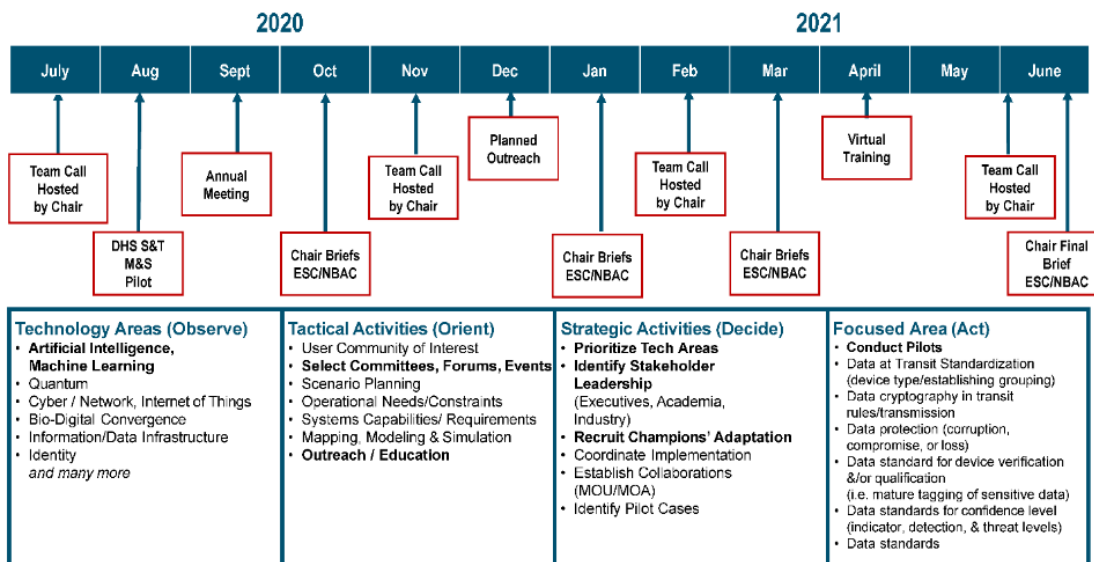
2020

2021

| July | Aug | Sept | Oct | Nov | Dec | Jan | Feb | Mar | April | May | June |
|---|---|---|---|---|---|---|---|---|---|---|---|

Team Call Hosted by Chair

DHS S&T M&S Pilot

Annual Meeting

Chair Briefs ESC/NBAC

Team Call Hosted by Chair

Planned Outreach

Chair Briefs ESC/NBAC

Team Call Hosted by Chair

Chair Briefs ESC/NBAC

Virtual Training

Team Call Hosted by Chair

Chair Final Brief ESC/NBAC

Technology Areas (Observe)
• Artificial Intelligence, Machine Learning
• Quantum
• Cyber / Network, Internet of Things
• Bio-Digital Convergence
• Information/Data Infrastructure
• Identity
and many more

Tactical Activities (Orient)
• User Community of Interest
• Select Committees, Forums, Events
• Scenario Planning
• Operational Needs/Constraints
• Systems Capabilities/ Requirements
• Mapping, Modeling & Simulation
• Outreach / Education

Strategic Activities (Decide)
• Prioritize Tech Areas
• Identify Stakeholder Leadership (Executives, Academia, Industry)
• Recruit Champions' Adaptation
• Coordinate Implementation
• Establish Collaborations (MOU/MOA)
• Identify Pilot Cases

Focused Area (Act)
• Conduct Pilots
• Data at Transit Standardization (device type/establishing grouping)
• Data cryptography in transit rules/transmission
• Data protection (corruption, compromise, or loss)
• Data standard for device verification &/or qualification (i.e. mature tagging of sensitive data)
• Data standards for confidence level (indicator, detection, & threat levels)
• Data standards